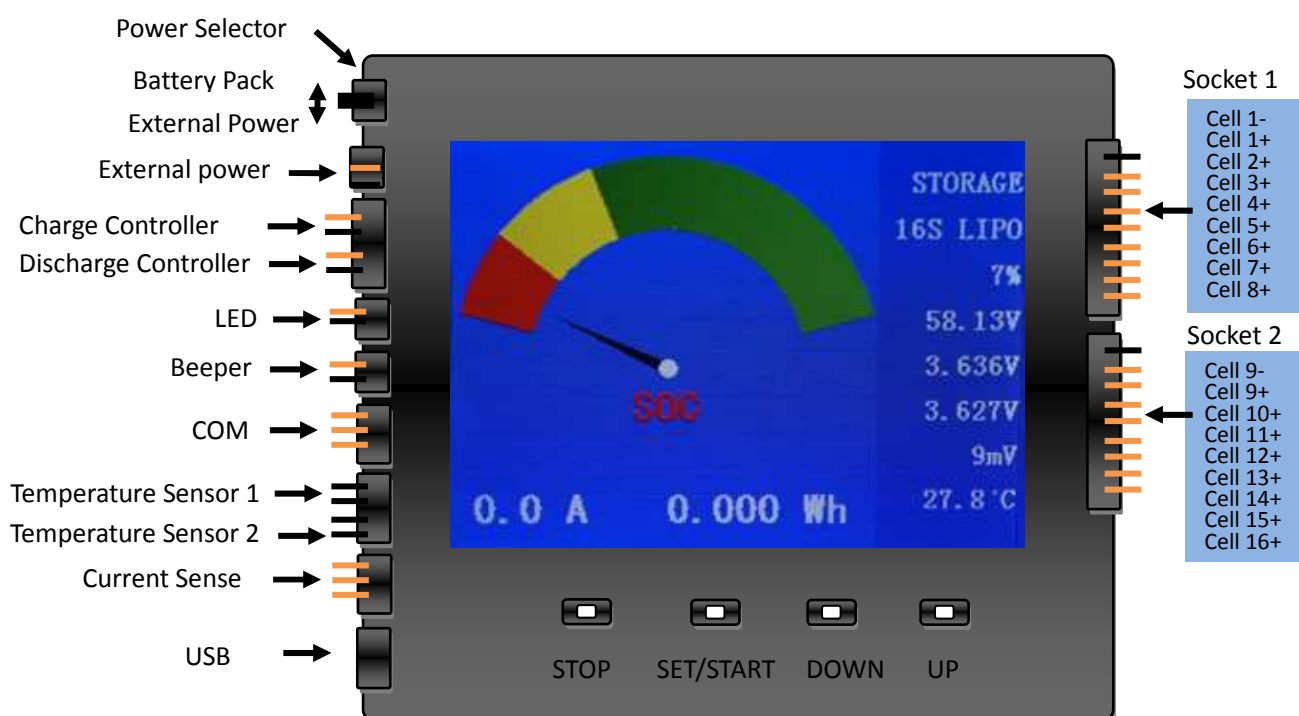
Power Selector
Battery Pack
External Power
External power
Charge Controller
Discharge Controller
LED
Beeper
COM
Temperature Sensor 1
Temperature Sensor 2
Current Sense
USB

SOC
0.0 A
0.000 Wh

STORAGE
16S LIPO
7%
58.13V
3.636V
3.627V
9mV
27.8°C

STOP
SET/START
DOWN
UP

Socket 1
Cell 1-
Cell 1+
Cell 2+
Cell 3+
Cell 4+
Cell 5+
Cell 6+
Cell 7+
Cell 8+

Socket 2
Cell 9-
Cell 9+
Cell 10+
Cell 11+
Cell 12+
Cell 13+
Cell 14+
Cell 15+
Cell 16+